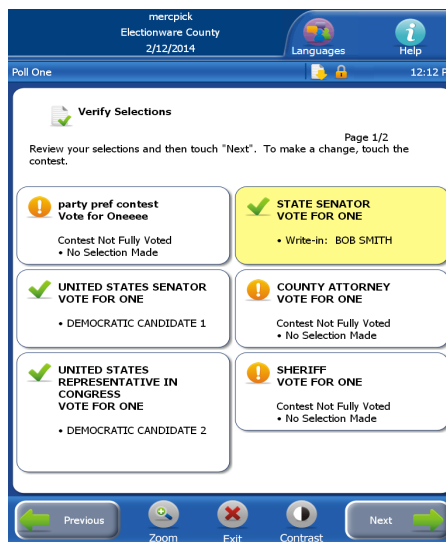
mercpick
Electionware County
2/12/2014

Languages
Help

Poll One
12:12 F

Verify Selections

Page 1/2
Review your selections and then touch "Next". To make a change, touch the contest.

party pref contest
Vote for Oneeee

Contest Not Fully Voted
• No Selection Made

STATE SENATOR
VOTE FOR ONE

• Write-in: BOB SMITH

UNITED STATES SENATOR
VOTE FOR ONE

• DEMOCRATIC CANDIDATE 1

COUNTY ATTORNEY
VOTE FOR ONE

Contest Not Fully Voted
• No Selection Made

UNITED STATES REPRESENTATIVE IN CONGRESS
VOTE FOR ONE

• DEMOCRATIC CANDIDATE 2

SHERIFF
VOTE FOR ONE

Contest Not Fully Voted
• No Selection Made

Previous
Zoom
Exit
Contrast
Next